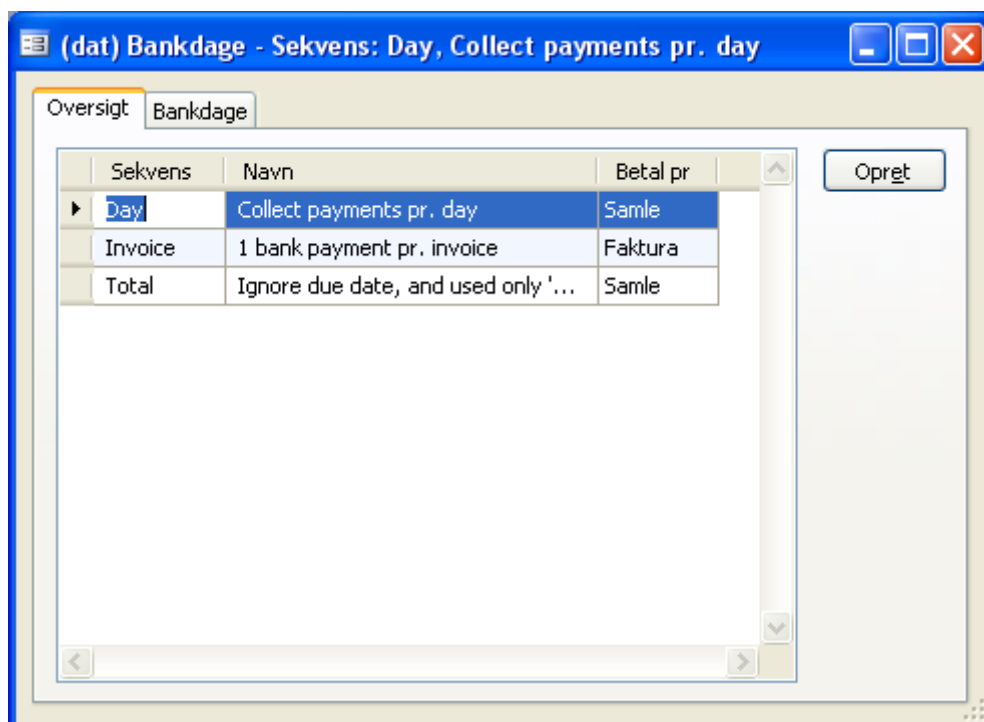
(dat) Bankdage - Sekvens: Day, Collect payments pr. day

Oversigt Bankdage

| Sekvens | Navn | Betal pr |
|---|---|---|
| Day | Collect payments pr. day | Samle |
| Invoice | 1 bank payment pr. invoice | Faktura |
| Total | Ignore due date, and used only '... | Samle |

Opret